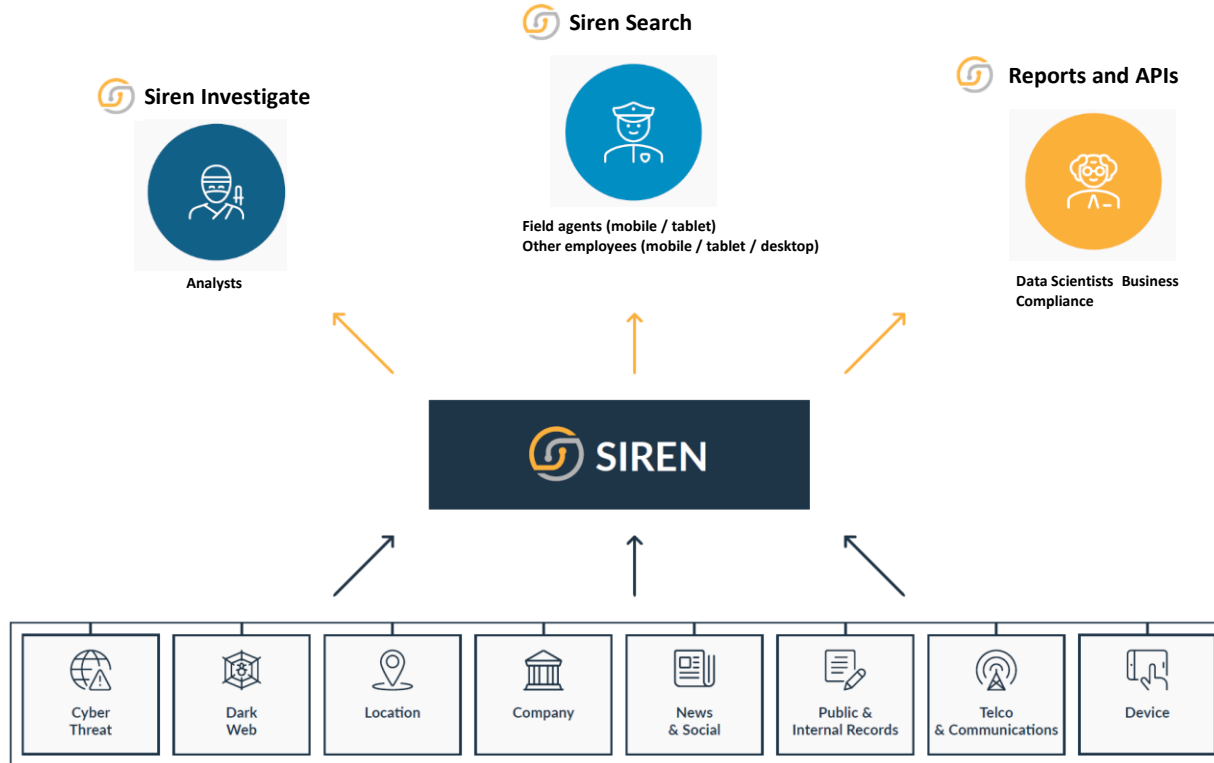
Siren Search

Siren Investigate

Reports and APIs

Field agents (mobile / tablet)
Other employees (mobile / tablet / desktop)

Analysts

Data Scientists Business Compliance

SIREN

Cyber Threat

Dark Web

Location

Company

News & Social

Public & Internal Records

Telco & Communications

Device